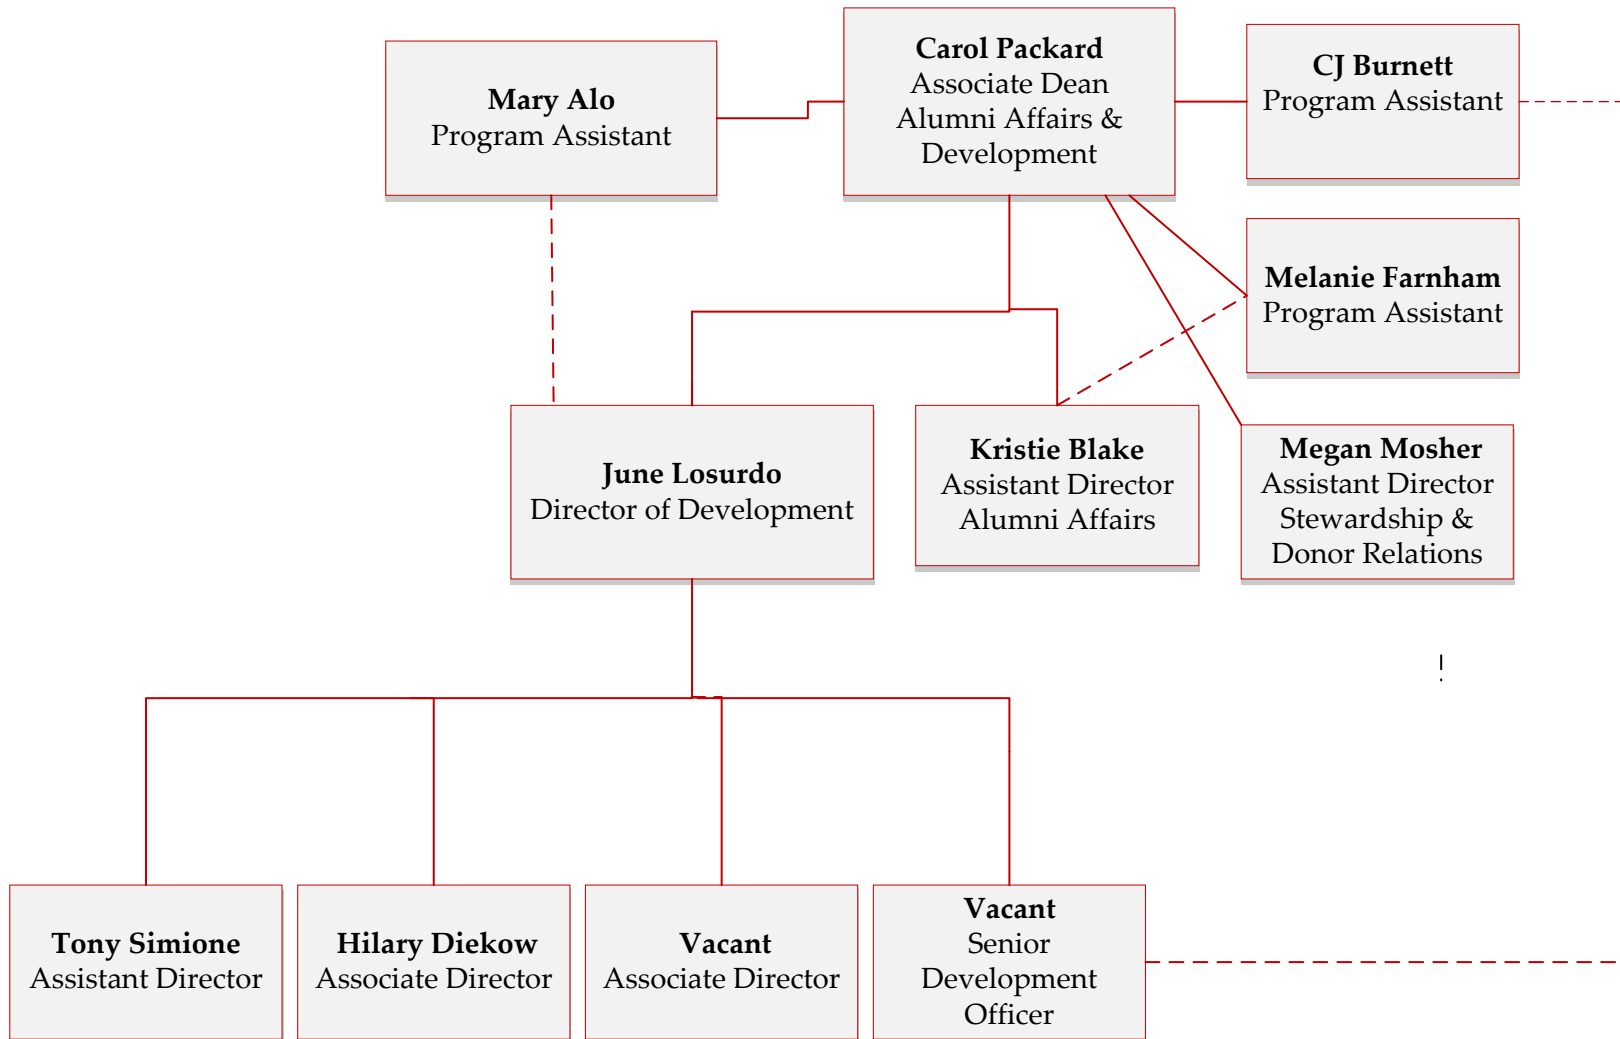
Mary Alo
Program Assistant

Carol Packard
Associate Dean
Alumni Affairs &
Development

CJ Burnett
Program Assistant

Melanie Farnham
Program Assistant

June Losurdo
Director of Development

Kristie Blake
Assistant Director
Alumni Affairs

Megan Mosher
Assistant Director
Stewardship &
Donor Relations

Tony Simione
Assistant Director

Hilary Diekow
Associate Director

Vacant
Associate Director

Vacant
Senior
Development
Officer